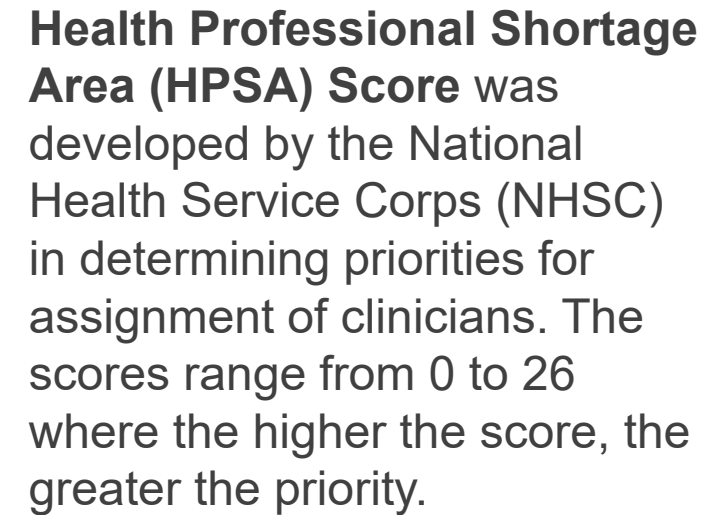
**Health Professional Shortage Area (HPSA) Score** was developed by the National Health Service Corps (NHSC) in determining priorities for assignment of clinicians. The scores range from 0 to 26 where the higher the score, the greater the priority.